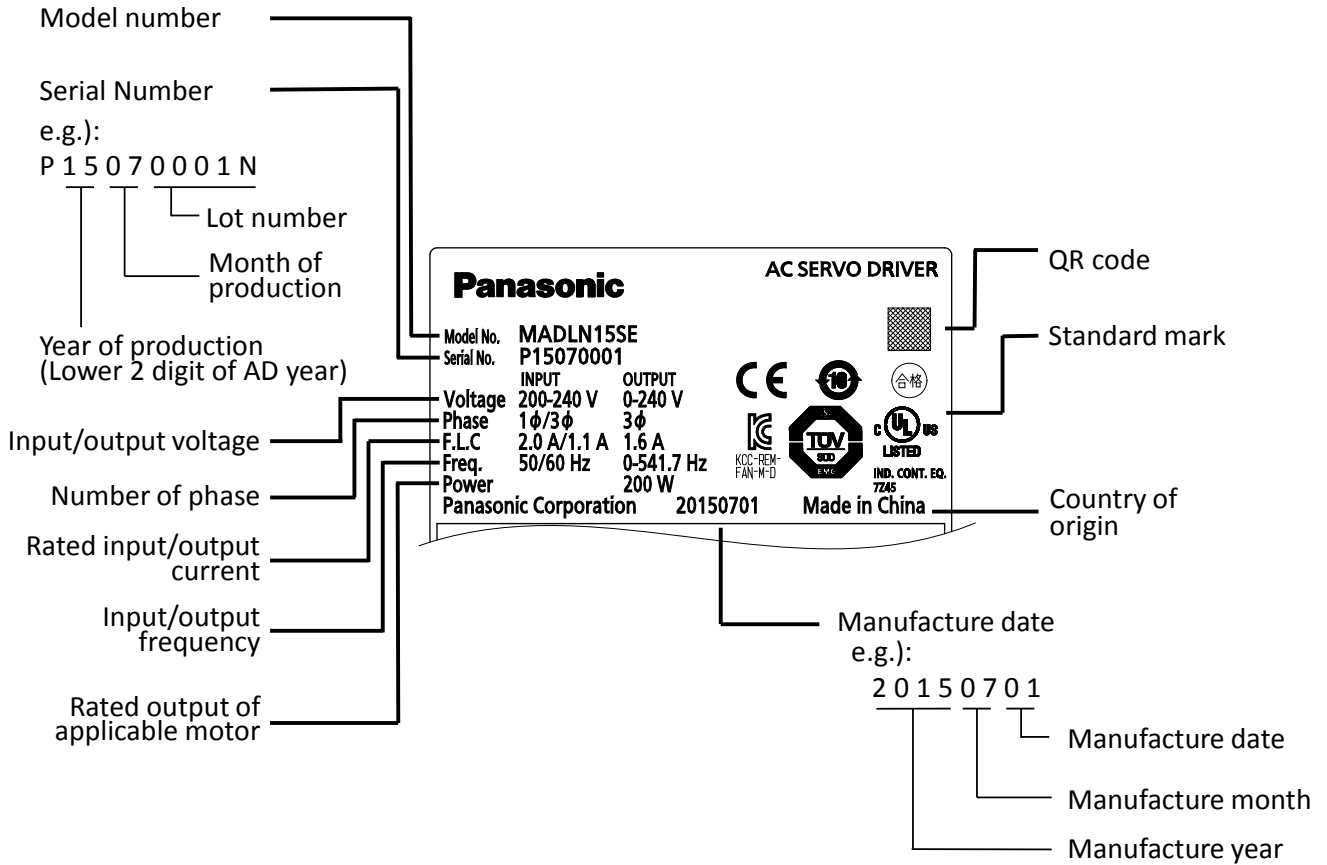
Model number

Serial Number

e.g.):
P 1 5 0 7 0 0 0 1 N

Lot number

Month of production

Year of production (Lower 2 digit of AD year)

Input/output voltage

Number of phase

Rated input/output current

Input/output frequency

Rated output of applicable motor

Panasonic

AC SERVO DRIVER

Model No. MADLN15SE
Serial No. P15070001

| | INPUT | OUTPUT |
|---|---|---|
| Voltage | 200-240 V | 0-240 V |
| Phase | 1ϕ/3ϕ | 3ϕ |
| F.L.C | 2.0 A/1.1 A | 1.6 A |
| Freq. | 50/60 Hz | 0-541.7 Hz |
| Power | | 200 W |

Panasonic Corporation 20150701 Made in China

CE

10

合格

KCC-REM-FAN-M-D

TÜV SÜD

c UL us LISTED
IND. CONT. EQ.
7Z45

QR code

Standard mark

Country of origin

Manufacture date
e.g.):
2 0 1 5 0 7 0 1

Manufacture date

Manufacture month

Manufacture year